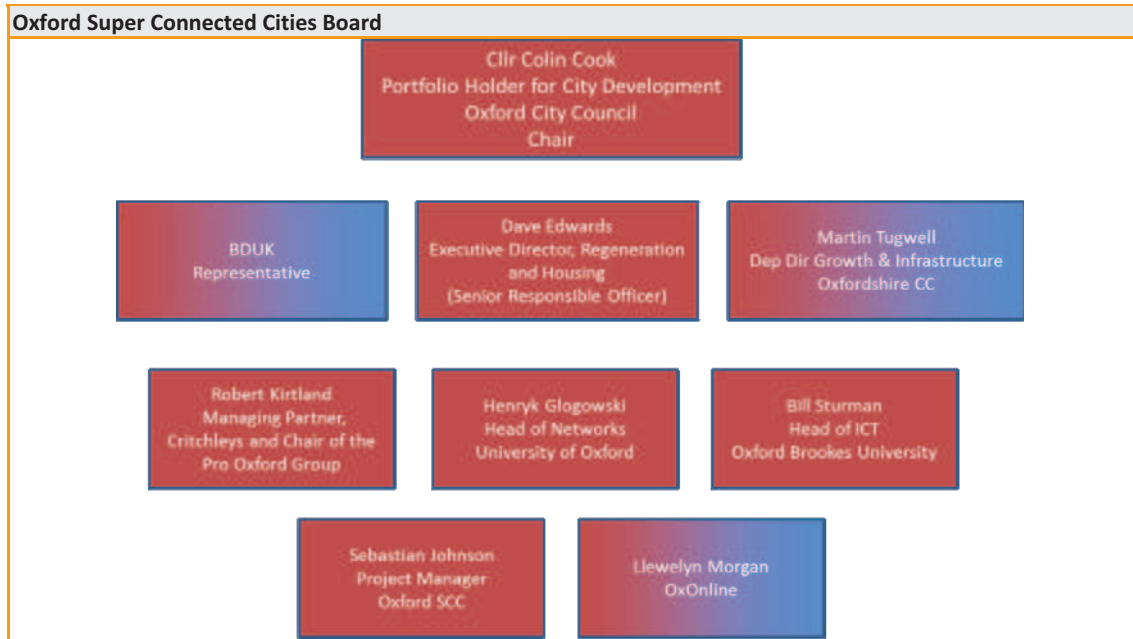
Oxford Super Connected Cities Board

Cllr Colin Cook
Portfolio Holder for City Development
Oxford City Council
Chair

BDUK
Representative

Dave Edwards
Executive Director, Regeneration and Housing
(Senior Responsible Officer)

Martin Tugwell
Dep Dir Growth & Infrastructure
Oxfordshire CC

Robert Kirtland
Managing Partner,
Critchleys and Chair of the Pro Oxford Group

Henryk Glogowski
Head of Networks
University of Oxford

Bill Sturman
Head of ICT
Oxford Brookes University

Sebastian Johnson
Project Manager
Oxford SCC

Llewelyn Morgan
OxOnline